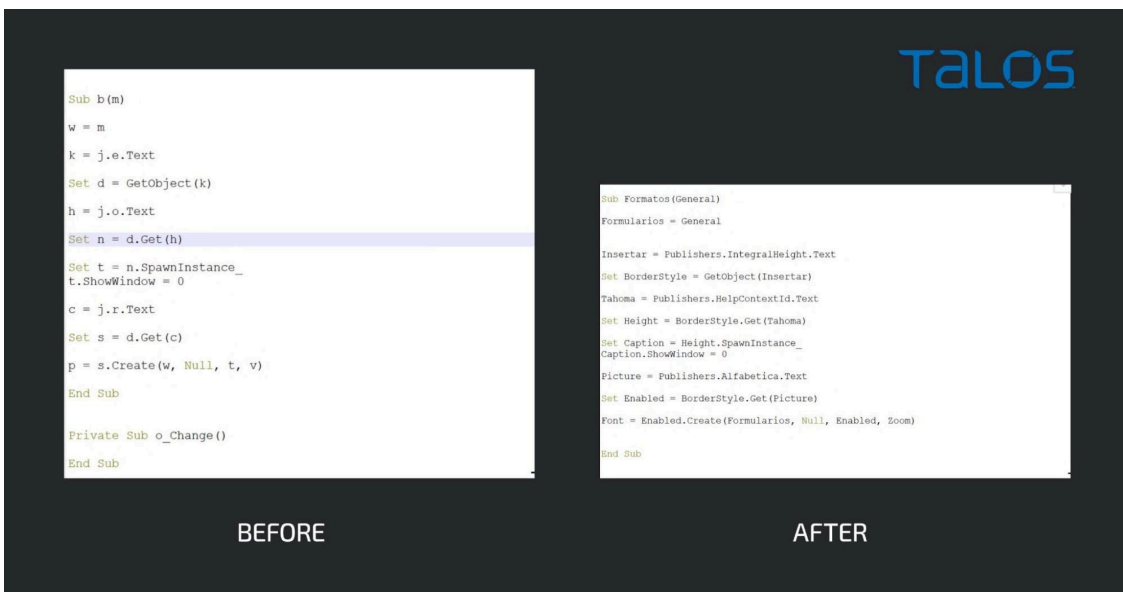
TALOS

Sub b(m)

w = m

k = j.e.Text

Set d = GetObject(k)

h = j.o.Text

Set n = d.Get(h)

Set t = n.SpawnInstance_
t.ShowWindow = 0

c = j.r.Text

Set s = d.Get(c)

p = s.Create(w, Null, t, v)

End Sub

Private Sub o_Change()

End Sub

Sub Formatos(General)

Formularios = General

Insertar = Publishers.IntegralHeight.Text

Set BorderStyle = GetObject(Insertar)

Tahoma = Publishers.HelpContextId.Text

Set Height = BorderStyle.Get(Tahoma)

Set Caption = Height.SpawnInstance_
Caption.ShowWindow = 0

Picture = Publishers.Alfabetica.Text

Set Enabled = BorderStyle.Get(Picture)

Font = Enabled.Create(Formularios, Null, Enabled, Zoom)

End Sub

BEFORE

AFTER